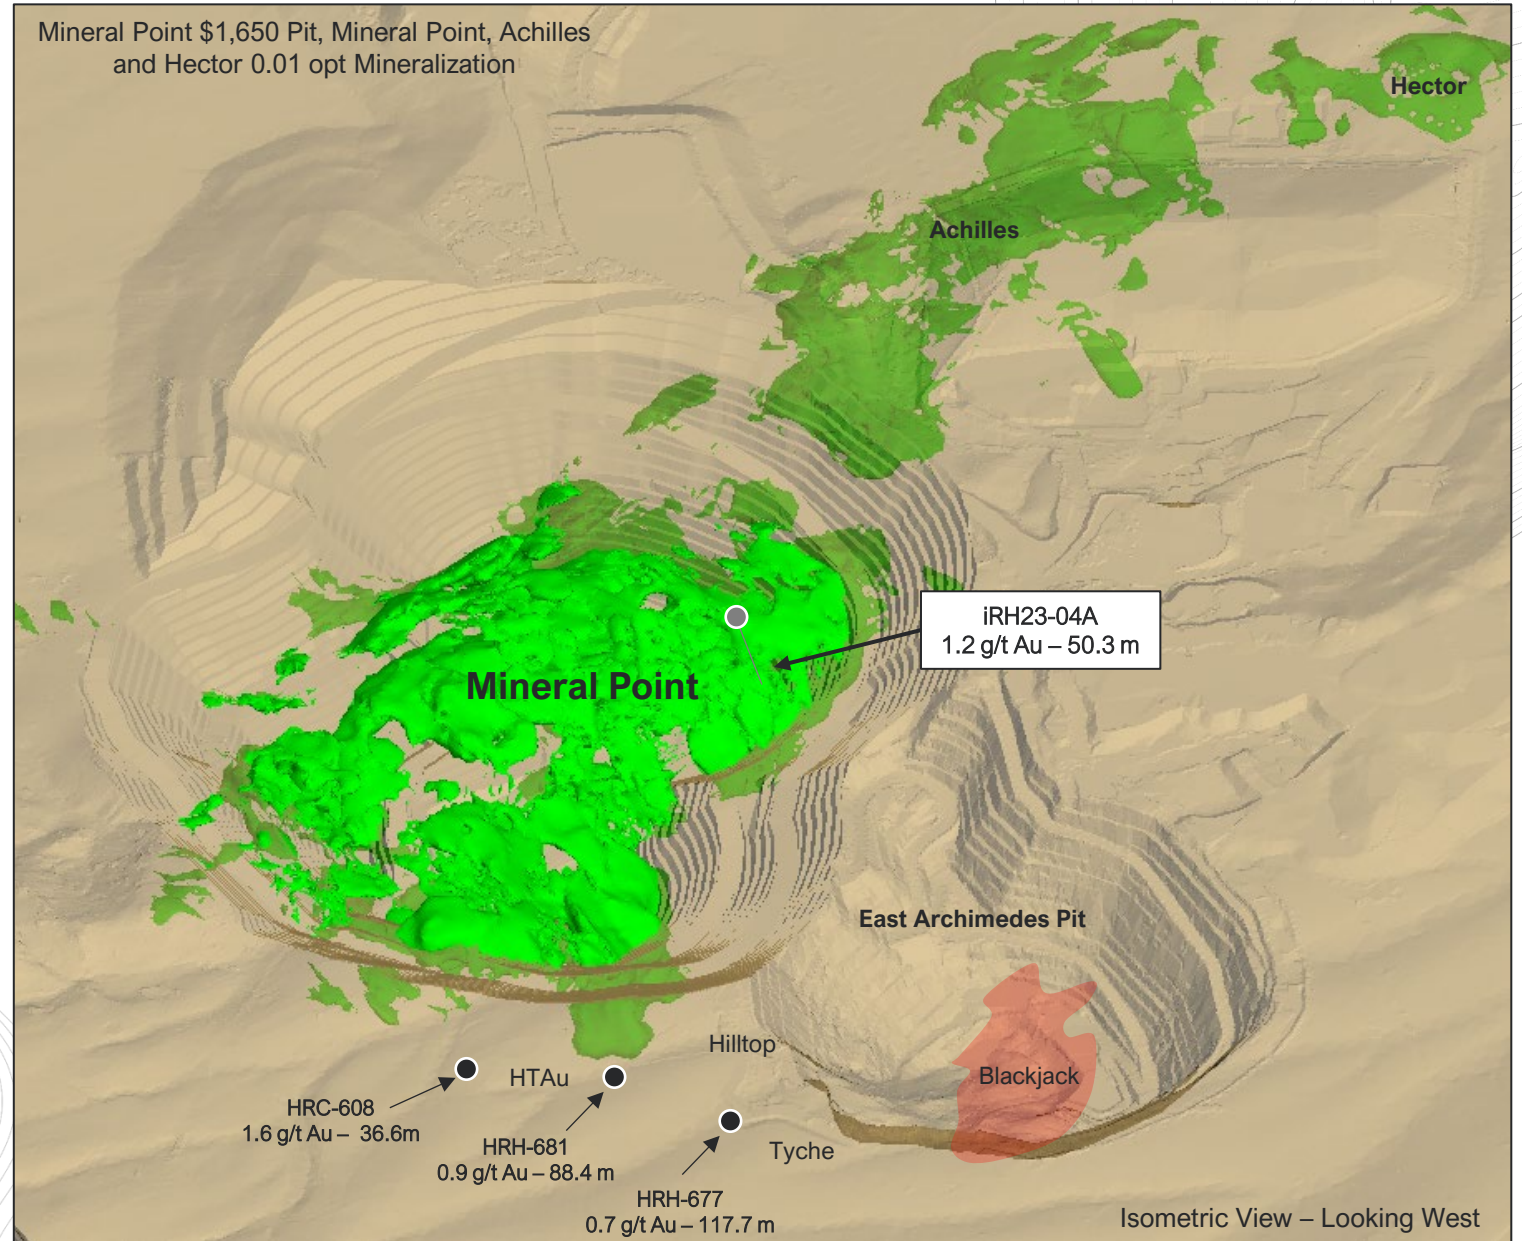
Mineral Point $1,650 Pit, Mineral Point, Achilles and Hector 0.01 opt Mineralization

Hector

Achilles

iRH23-04A
1.2 g/t Au – 50.3 m

Mineral Point

East Archimedes Pit

Hilltop

HTAu

HRC-608
1.6 g/t Au – 36.6m

HRH-681
0.9 g/t Au – 88.4 m

Blackjack

Tyche

HRH-677
0.7 g/t Au – 117.7 m

Isometric View – Looking West